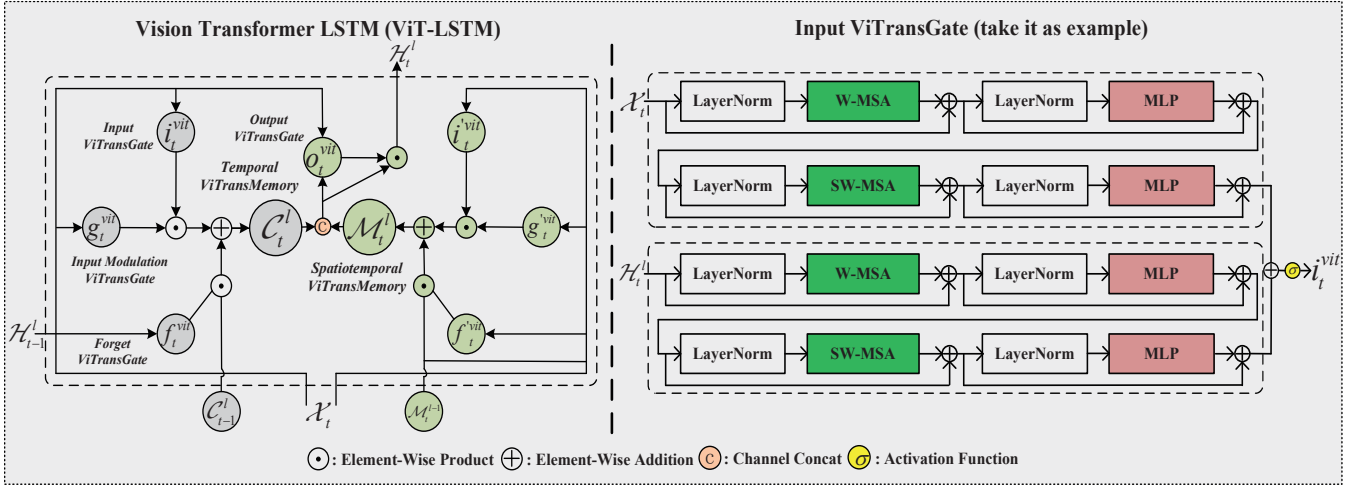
Vision Transformer LSTM (ViT-LSTM)

$\mathcal{H}_t^l$

Input ViTransGate $i_t^{vit}$

Output ViTransGate $o_t^{vit}$

$i_t^{'vit}$

Temporal ViTransMemory

$g_t^{vit}$ $\mathcal{C}_t^l$ C $\mathcal{M}_t^l$ $g_t^{'vit}$

Input Modulation ViTransGate

Spatiotemporal ViTransMemory

$\mathcal{H}_{t-1}^l$ $f_t^{vit}$ $f_t^{'vit}$

Forget ViTransGate

$\mathcal{C}_{t-1}^l$ $\mathcal{X}_t$ $\mathcal{M}_t^{l-1}$

Input ViTransGate (take it as example)

$\mathcal{X}_t$ LayerNorm W-MSA LayerNorm MLP

LayerNorm SW-MSA LayerNorm MLP

$\mathcal{H}_t^l$ LayerNorm W-MSA LayerNorm MLP $\sigma$ $i_t^{vit}$

LayerNorm SW-MSA LayerNorm MLP

: Element-Wise Product : Element-Wise Addition C : Channel Concat $\sigma$ : Activation Function